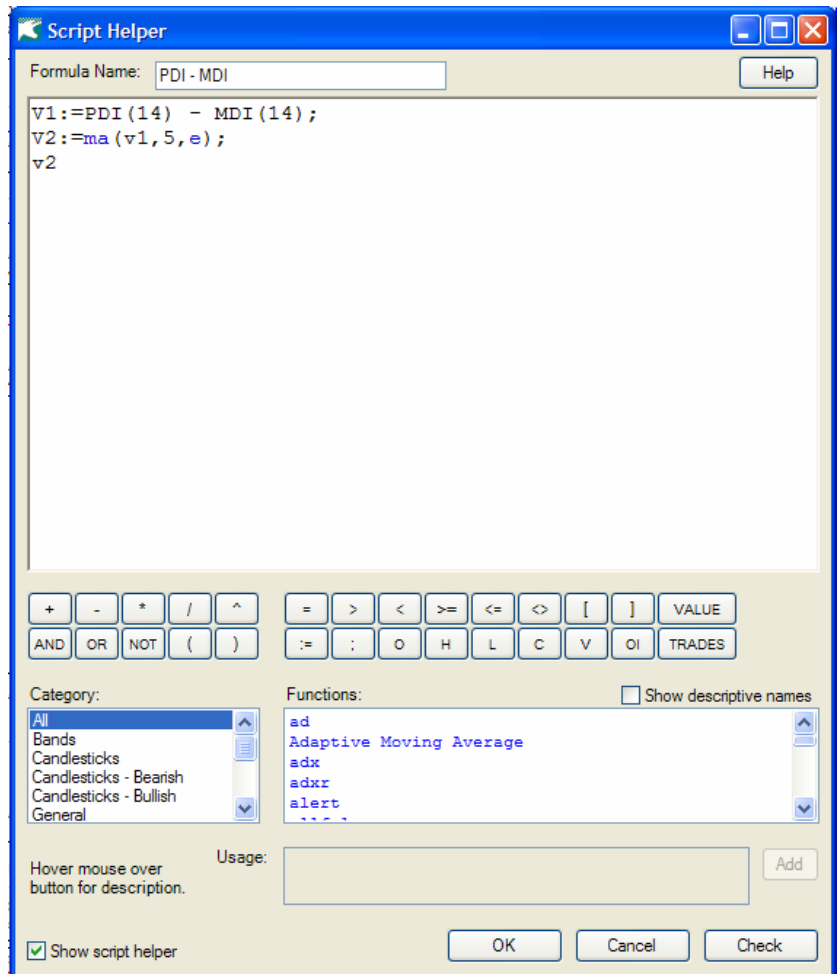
Script Helper

Formula Name: PDI - MDI

Help

V1:=PDI(14) - MDI(14);
V2:=ma(v1,5,e);
v2

+ - * / ^
AND OR NOT ( )

= > < >= <= <> [ ] VALUE
:= ; O H L C V OI TRADES

Category:
All
Bands
Candlesticks
Candlesticks - Bearish
Candlesticks - Bullish
General

Functions:
Show descriptive names
ad
Adaptive Moving Average
adx
adxr
alert
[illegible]

Hover mouse over button for description.

Usage:

Add

Show script helper

OK Cancel Check